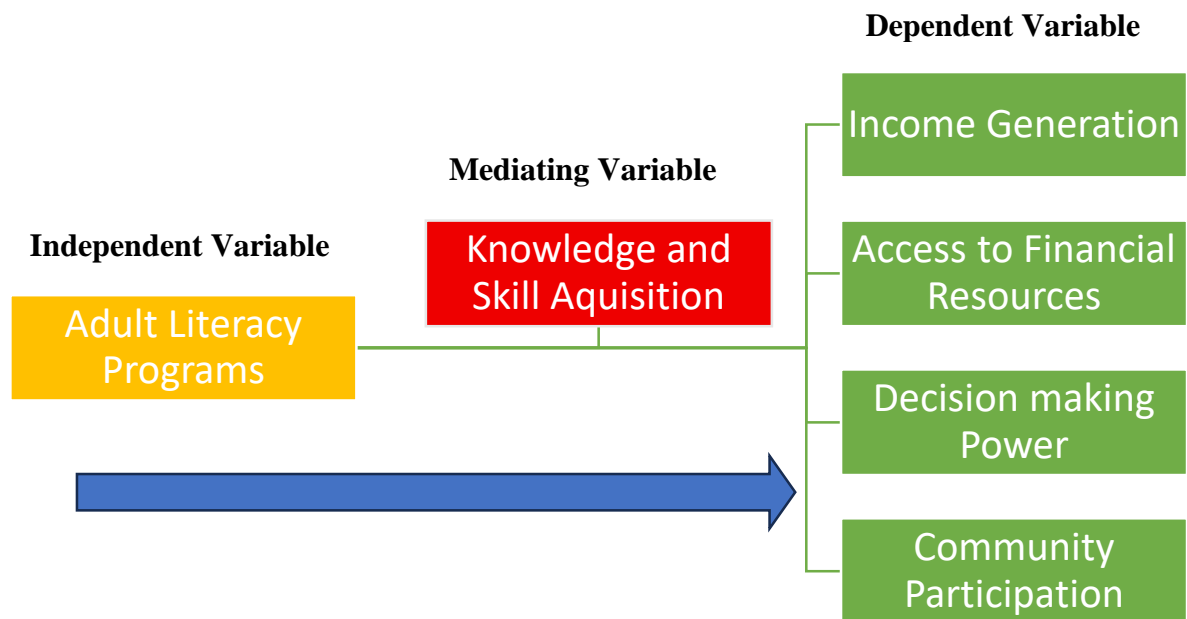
Dependent Variable

Mediating Variable

Independent Variable

Adult Literacy Programs

Knowledge and Skill Aquisition

Income Generation

Access to Financial Resources

Decision making Power

Community Participation